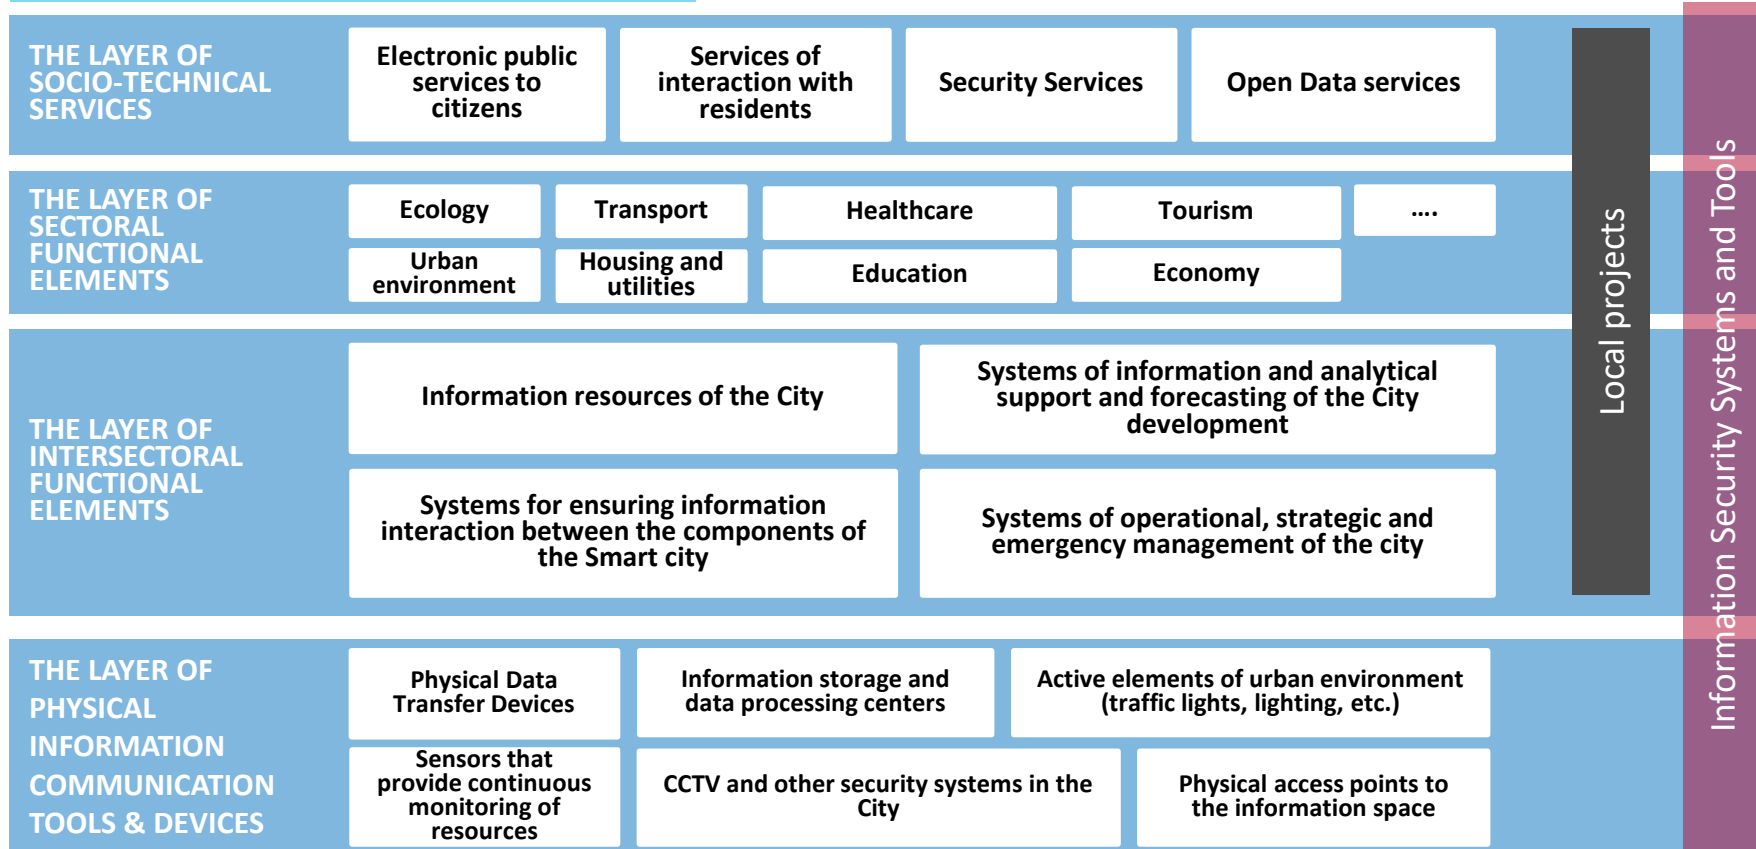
THE LAYER OF SOCIO-TECHNICAL SERVICES

Electronic public services to citizens

Services of interaction with residents

Security Services

Open Data services

THE LAYER OF SECTORAL FUNCTIONAL ELEMENTS

Ecology

Transport

Healthcare

Tourism

....

Urban environment

Housing and utilities

Education

Economy

THE LAYER OF INTERSECTORAL FUNCTIONAL ELEMENTS

Information resources of the City

Systems of information and analytical support and forecasting of the City development

Systems for ensuring information interaction between the components of the Smart city

Systems of operational, strategic and emergency management of the city

THE LAYER OF PHYSICAL INFORMATION COMMUNICATION TOOLS & DEVICES

Physical Data Transfer Devices

Information storage and data processing centers

Active elements of urban environment (traffic lights, lighting, etc.)

Sensors that provide continuous monitoring of resources

CCTV and other security systems in the City

Physical access points to the information space

Local projects

Information Security Systems and Tools